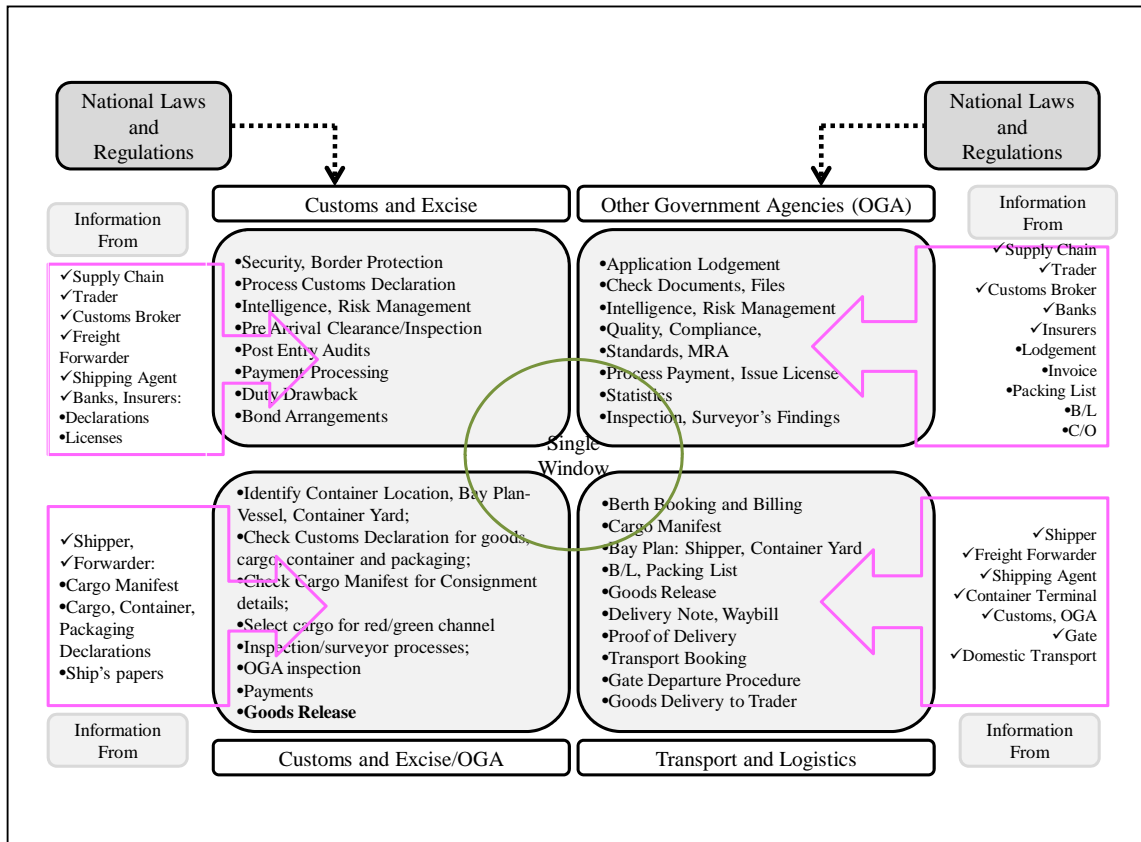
National Laws and Regulations

National Laws and Regulations

Customs and Excise

Other Government Agencies (OGA)

Information From

✓Supply Chain
✓Trader
✓Customs Broker
✓Freight Forwarder
✓Shipping Agent
✓Banks, Insurers:
•Declarations
•Licenses

•Security, Border Protection
•Process Customs Declaration
•Intelligence, Risk Management
•Pre Arrival Clearance/Inspection
•Post Entry Audits
•Payment Processing
•Duty Drawback
•Bond Arrangements

•Application Lodgement
•Check Documents, Files
•Intelligence, Risk Management
•Quality, Compliance,
•Standards, MRA
•Process Payment, Issue License
•Statistics
•Inspection, Surveyor's Findings

Information From

✓Supply Chain
✓Trader
✓Customs Broker
✓Banks
✓Insurers
•Lodgement
•Invoice
•Packing List
•B/L
•C/O

Single Window

✓Shipper,
✓Forwarder:
•Cargo Manifest
•Cargo, Container, Packaging Declarations
•Ship's papers

•Identify Container Location, Bay Plan-Vessel, Container Yard;
•Check Customs Declaration for goods, cargo, container and packaging;
•Check Cargo Manifest for Consignment details;
•Select cargo for red/green channel
•Inspection/surveyor processes;
•OGA inspection
•Payments
•**Goods Release**

•Berth Booking and Billing
•Cargo Manifest
•Bay Plan: Shipper, Container Yard
•B/L, Packing List
•Goods Release
•Delivery Note, Waybill
•Proof of Delivery
•Transport Booking
•Gate Departure Procedure
•Goods Delivery to Trader

✓Shipper
✓Freight Forwarder
✓Shipping Agent
✓Container Terminal
✓Customs, OGA
✓Gate
✓Domestic Transport

Information From

Customs and Excise/OGA

Transport and Logistics

Information From